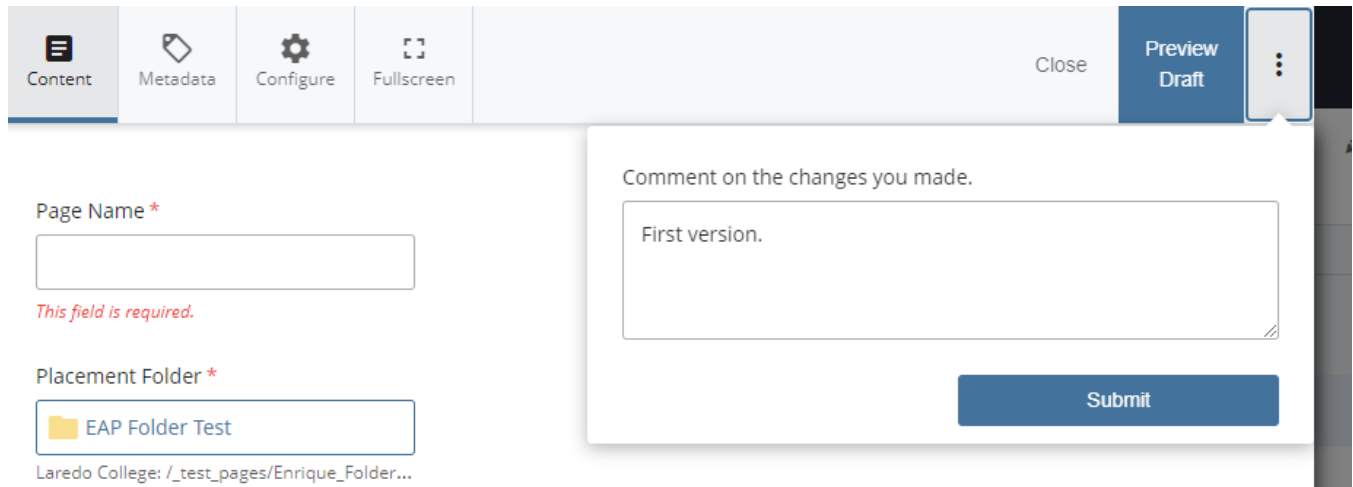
Content Metadata Configure Fullscreen

Close

Preview Draft

Page Name *

This field is required.

Placement Folder *

EAP Folder Test

Laredo College: /_test_pages/Enrique_Folder...

Comment on the changes you made.

First version.

Submit